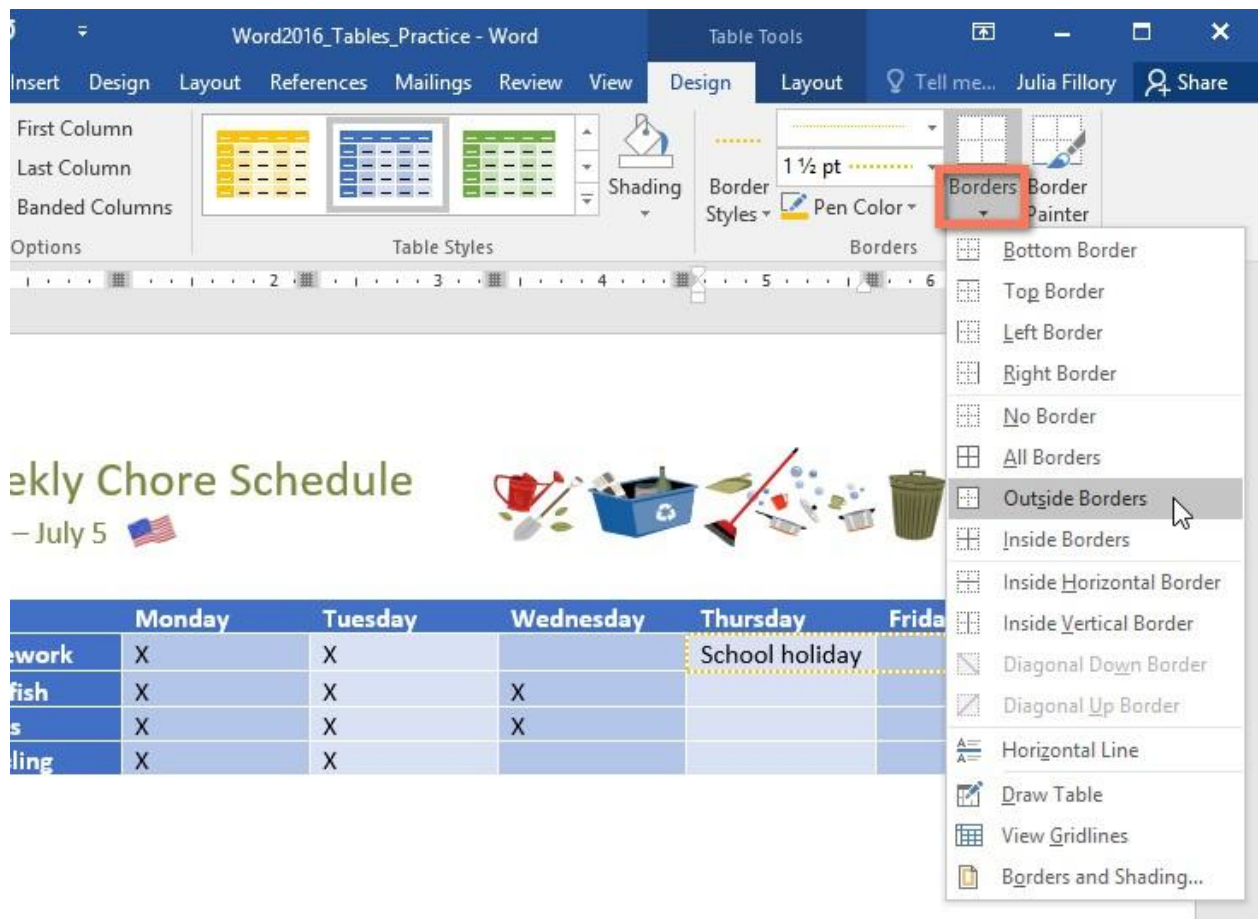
Word2016_Tables_Practice - Word

Table Tools

Insert Design Layout References Mailings Review View Design Layout Tell me... Julia Fillory Share

First Column
Last Column
Banded Columns
Options

Table Styles

Shading

Border Styles

1 ½ pt

Pen Color

Borders

Border Painter

Borders

Bottom Border
Top Border
Left Border
Right Border
No Border
All Borders
Outside Borders
Inside Borders
Inside Horizontal Border
Inside Vertical Border
Diagonal Down Border
Diagonal Up Border
Horizontal Line
Draw Table
View Gridlines
Borders and Shading...

ekly Chore Schedule
– July 5

| | Monday | Tuesday | Wednesday | Thursday | Frida |
|---|---|---|---|---|---|
| ework | X | X | | School holiday | |
| fish | X | X | X | | |
| s | X | X | X | | |
| ling | X | X | | | |